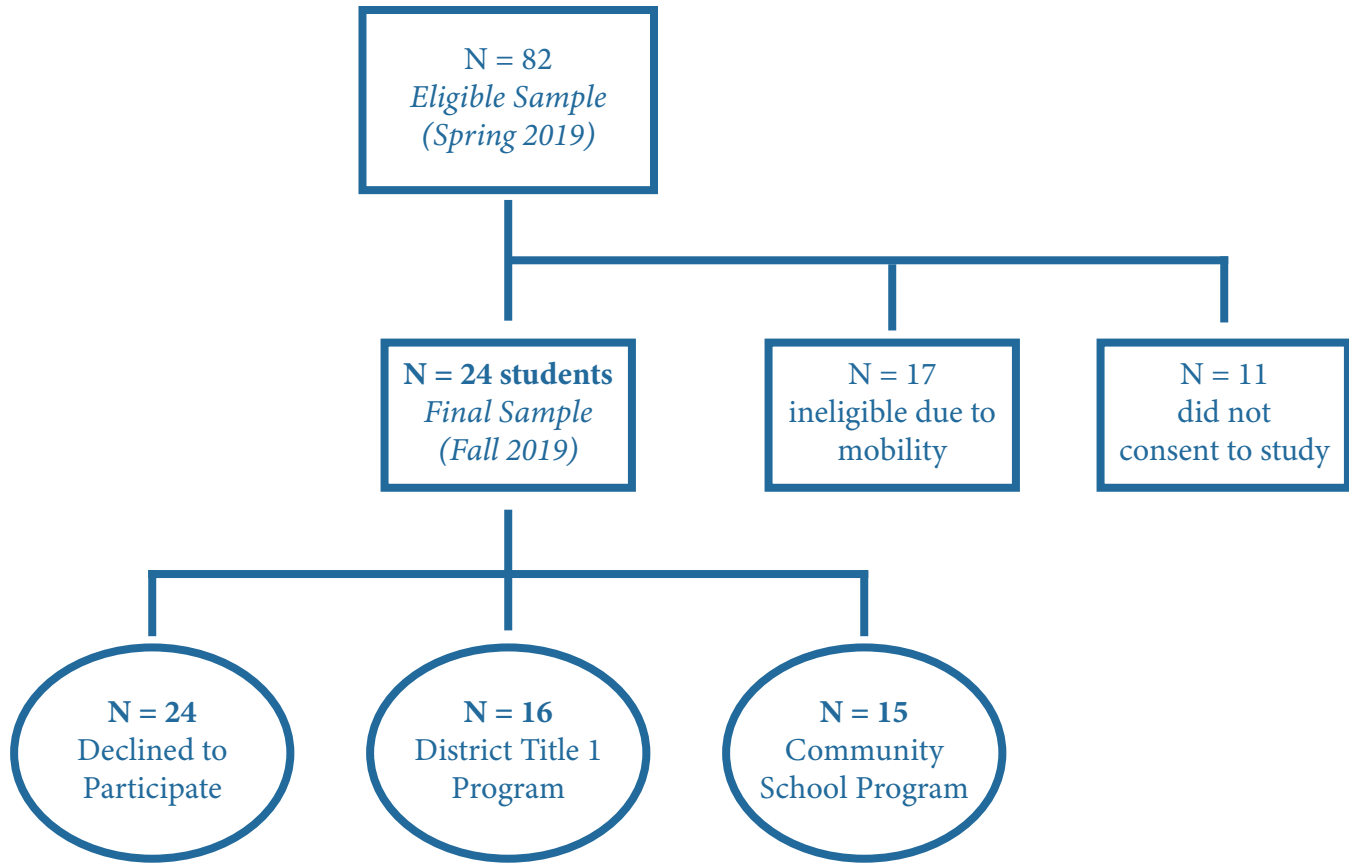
N = 82
*Eligible Sample*
*(Spring 2019)*

**N = 24 students**
*Final Sample*
*(Fall 2019)*

N = 17
ineligible due to
mobility

N = 11
did not
consent to study

**N = 24**
Declined to
Participate

**N = 16**
District Title 1
Program

**N = 15**
Community
School Program